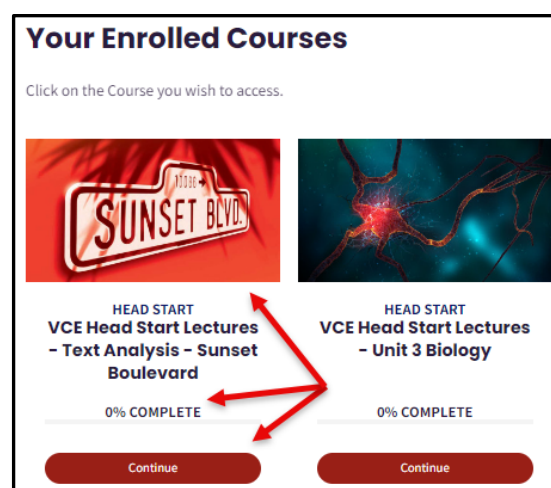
Your Enrolled Courses

Click on the Course you wish to access.

10000 SUNSET BLVD.

HEAD START
VCE Head Start Lectures - Text Analysis - Sunset Boulevard

0% COMPLETE

Continue

HEAD START
VCE Head Start Lectures - Unit 3 Biology

0% COMPLETE

Continue